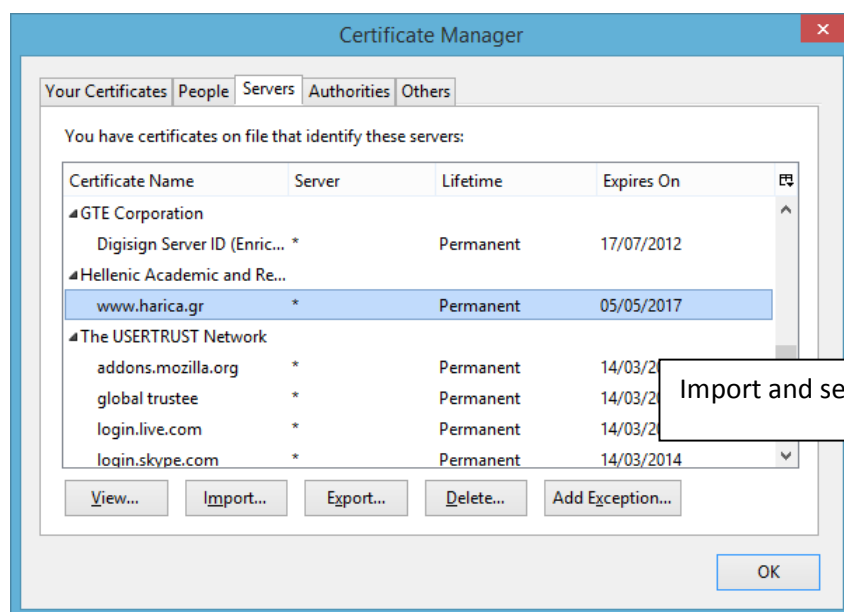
Certificate Manager

Your Certificates | People | Servers | Authorities | Others

You have certificates on file that identify these servers:

| Certificate Name | Server | Lifetime | Expires On |
|---|---|---|---|
| GTE Corporation | | | |
| Digisign Server ID (Enric... | * | Permanent | 17/07/2012 |
| Hellenic Academic and Re... | | | |
| www.harica.gr | * | Permanent | 05/05/2017 |
| The USERTRUST Network | | | |
| addons.mozilla.org | * | Permanent | 14/03/20 |
| global trustee | * | Permanent | 14/03/20 |
| login.live.com | * | Permanent | 14/03/20 |
| login.skype.com | * | Permanent | 14/03/2014 |

Import and se

View... Import... Export... Delete... Add Exception...

OK